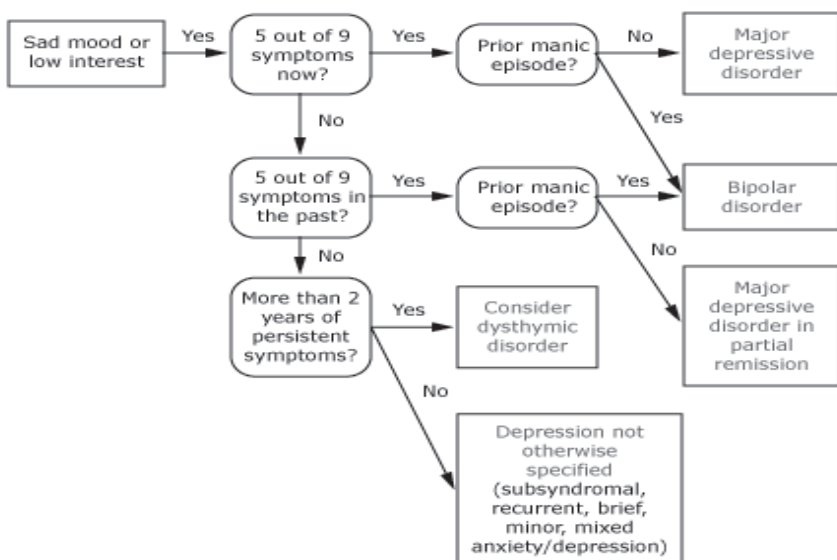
Sad mood or low interest

Yes

5 out of 9 symptoms now?

Yes

Prior manic episode?

No

Major depressive disorder

Yes

No

5 out of 9 symptoms in the past?

Yes

Prior manic episode?

Yes

Bipolar disorder

No

Major depressive disorder in partial remission

No

More than 2 years of persistent symptoms?

Yes

Consider dysthymic disorder

No

Depression not otherwise specified (subsyndromal, recurrent, brief, minor, mixed anxiety/depression)